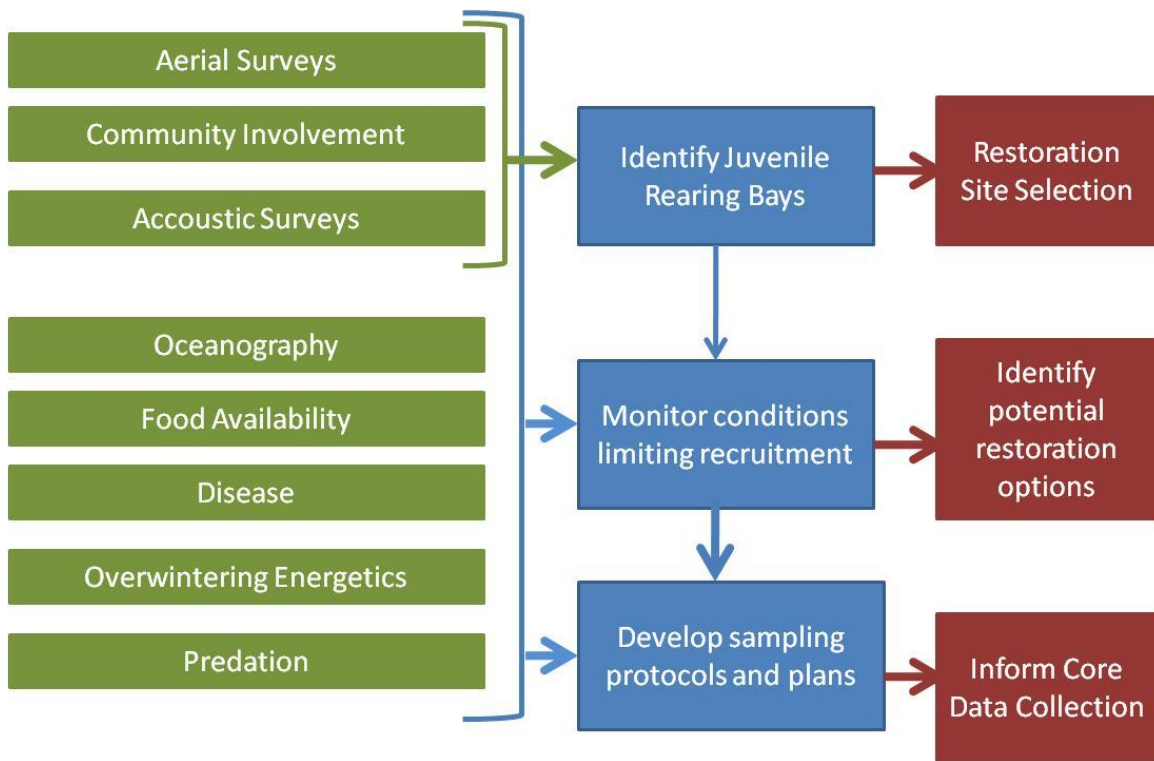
Aerial Surveys

Community Involvement

Accoustic Surveys

Oceanography

Food Availability

Disease

Overwintering Energetics

Predation

Identify Juvenile Rearing Bays

Monitor conditions limiting recruitment

Develop sampling protocols and plans

Restoration Site Selection

Identify potential restoration options

Inform Core Data Collection